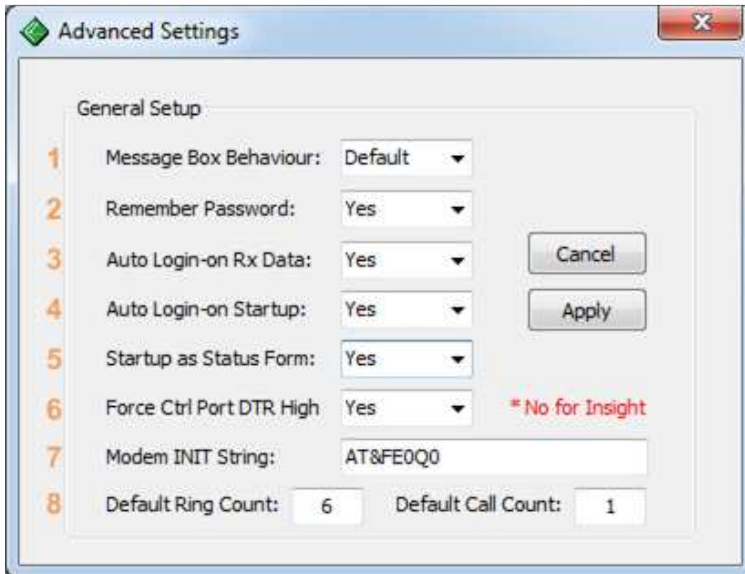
Advanced Settings

General Setup

1 Message Box Behaviour: Default

2 Remember Password: Yes

3 Auto Login-on Rx Data: Yes

4 Auto Login-on Startup: Yes

5 Startup as Status Form: Yes

6 Force Ctrl Port DTR High Yes

* No for Insight

7 Modem INIT String: AT&FE0Q0

8 Default Ring Count: 6 Default Call Count: 1

Cancel

Apply